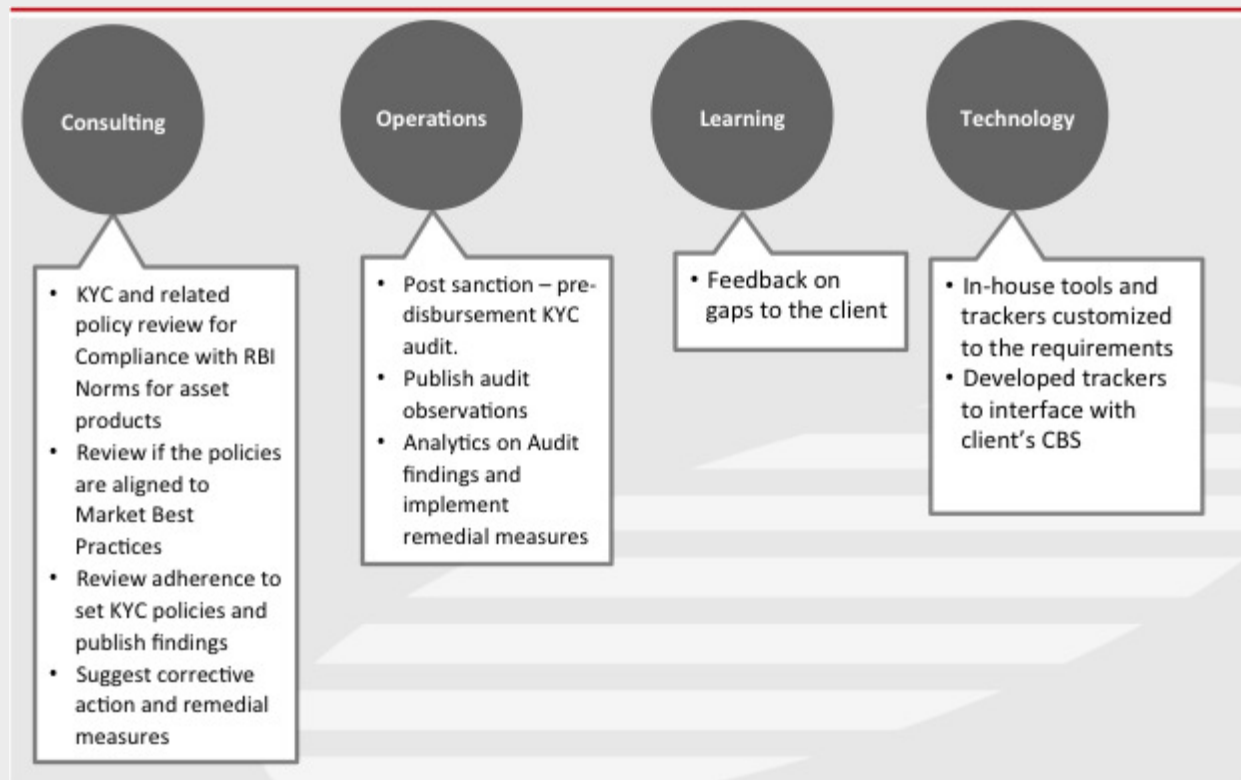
Consulting

- KYC and related policy review for Compliance with RBI Norms for asset products
- Review if the policies are aligned to Market Best Practices
- Review adherence to set KYC policies and publish findings
- Suggest corrective action and remedial measures

Operations

- Post sanction – pre-disbursement KYC audit.
- Publish audit observations
- Analytics on Audit findings and implement remedial measures

Learning

- Feedback on gaps to the client

Technology

- In-house tools and trackers customized to the requirements
- Developed trackers to interface with client's CBS